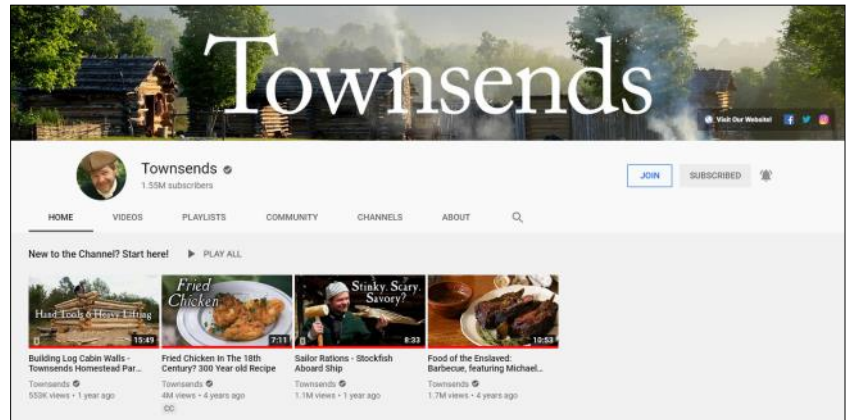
Townsends

Visit Our Website!

Townsends
1.55M subscribers

JOIN
SUBSCRIBED

HOME
VIDEOS
PLAYLISTS
COMMUNITY
CHANNELS
ABOUT

New to the Channel? Start here!
PLAY ALL

Hand Tools & Heavy Lifting
15:49
Building Log Cabin Walls - Townsends Homestead Par...
Townsends
553K views • 1 year ago

Fried Chicken
7:11
Fried Chicken In The 18th Century? 300 Year old Recipe
Townsends
4M views • 4 years ago
CC

Stinky. Scary. Savory?
8:33
Sailor Rations - Stockfish Aboard Ship
Townsends
1.1M views • 1 year ago

10:53
Food of the Enslaved: Barbecue, featuring Michael...
Townsends
1.7M views • 4 years ago